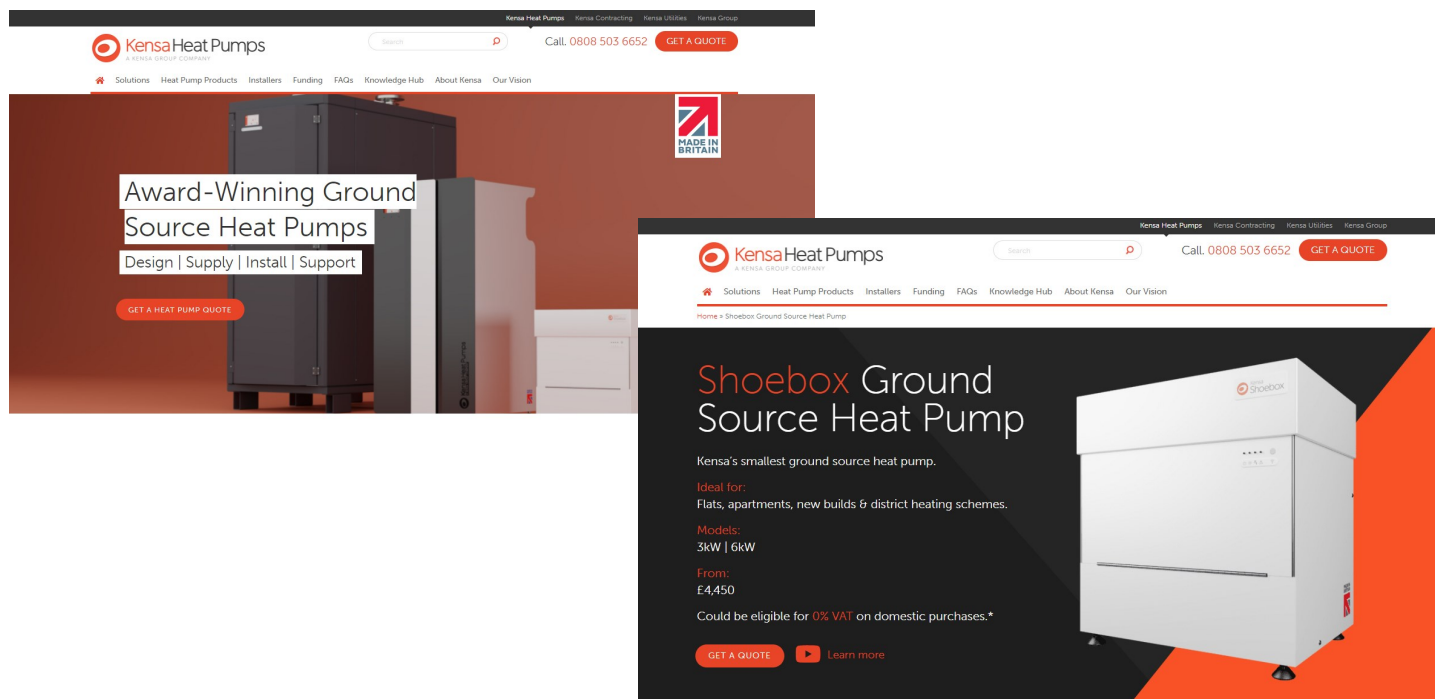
Kensa Heat Pumps Kensa Contracting Kensa Utilities Kensa Group

Kensa Heat Pumps
A KENSA GROUP COMPANY

Search

Call. 0808 503 6652 GET A QUOTE

Solutions Heat Pump Products Installers Funding FAQs Knowledge Hub About Kensa Our Vision

MADE IN BRITAIN

Award-Winning Ground Source Heat Pumps

Design | Supply | Install | Support

GET A HEAT PUMP QUOTE

Kensa Heat Pumps Kensa Contracting Kensa Utilities Kensa Group

Kensa Heat Pumps
A KENSA GROUP COMPANY

Search

Call. 0808 503 6652 GET A QUOTE

Solutions Heat Pump Products Installers Funding FAQs Knowledge Hub About Kensa Our Vision

Home > Shoebox Ground Source Heat Pump

Shoebox Ground Source Heat Pump

Kensa's smallest ground source heat pump.

Ideal for:
Flats, apartments, new builds & district heating schemes.

Models:
3kW | 6kW

From:
£4,450

Could be eligible for 0% VAT on domestic purchases.*

GET A QUOTE Learn more

Shoebox